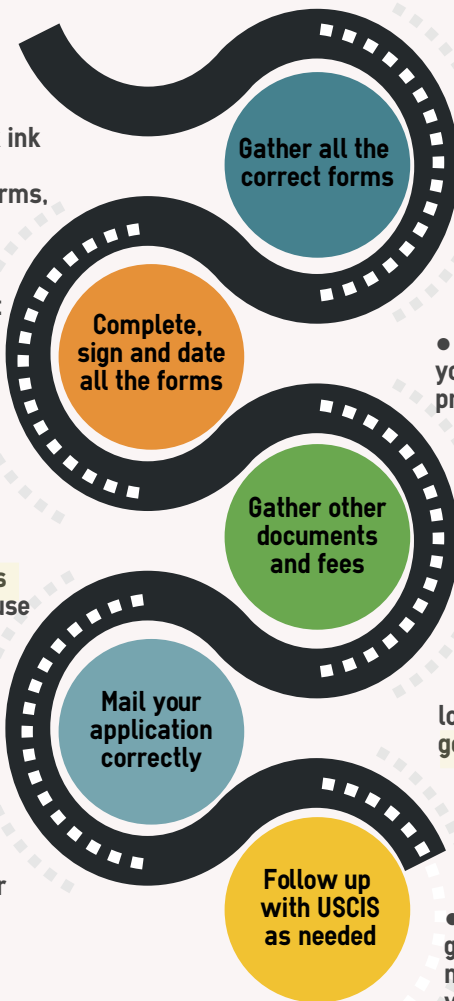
ink

rms,

Gather all the correct forms

Complete, sign and date all the forms

yo
pr

Gather other documents and fees

s
use

Mail your application correctly

lo
ge

r

Follow up with USCIS as needed

g
n
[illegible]